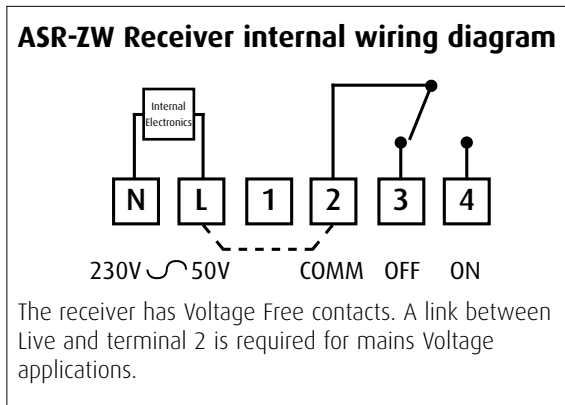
ASR-ZW Receiver internal wiring diagram

Internal Electronics

N L 1 2 3 4

230V ∽ 50V COMM OFF ON

The receiver has Voltage Free contacts. A link between Live and terminal 2 is required for mains Voltage applications.